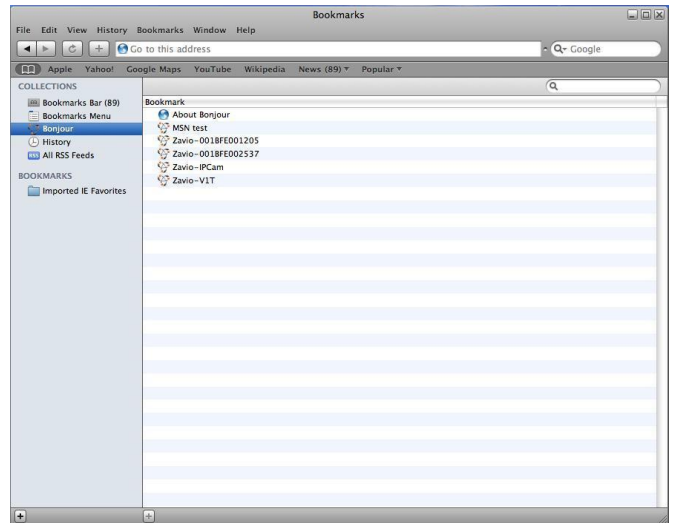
Bookmarks

File Edit View History Bookmarks Window Help

Go to this address

Google

Apple Yahoo! Google Maps YouTube Wikipedia News (89) ▾ Popular ▾

COLLECTIONS

Bookmarks Bar (89)
Bookmarks Menu
Bonjour
History
All RSS Feeds

BOOKMARKS

Imported IE Favorites

Bookmark

About Bonjour
MSN test
Zavio-0018FE001205
Zavio-0018FE002537
Zavio-IPCam
Zavio-V1T